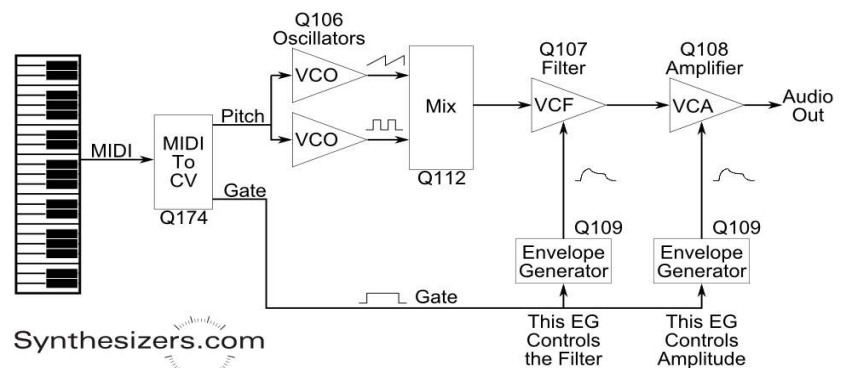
MIDI

MIDI To CV

Q174

Pitch

Gate

Q106 Oscillators

VCO

VCO

Mix

Q112

Q107 Filter

VCF

Q108 Amplifier

VCA

Audio Out

Q109

Envelope Generator

Q109

Envelope Generator

Gate

This EG Controls the Filter

This EG Controls Amplitude

Synthesizers.com